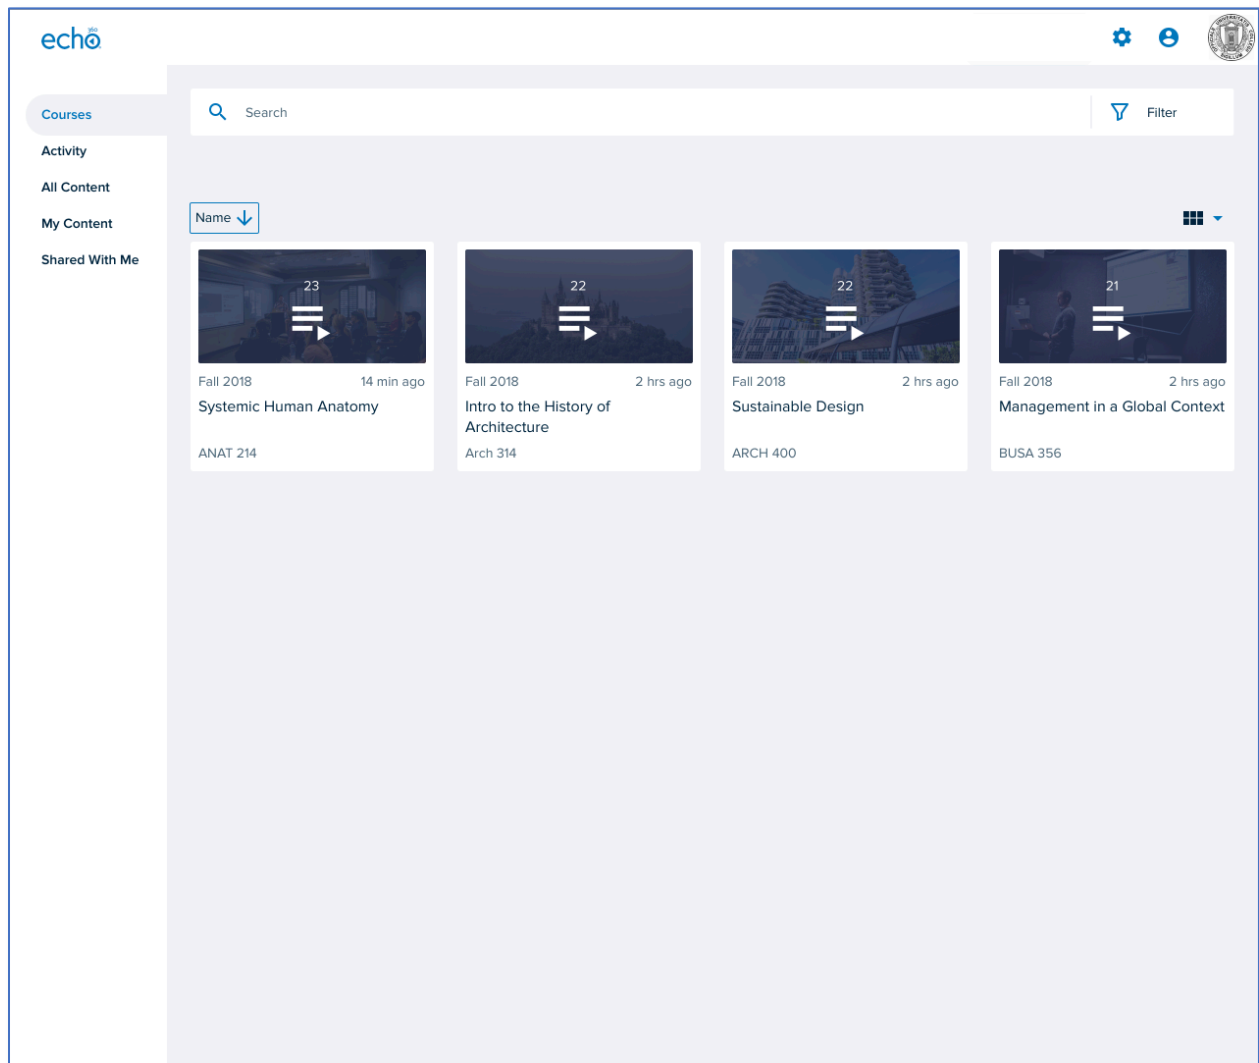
echo360

Courses
Activity
All Content
My Content
Shared With Me

Search

Filter

Name

23
Fall 2018 14 min ago
Systemic Human Anatomy
ANAT 214

22
Fall 2018 2 hrs ago
Intro to the History of Architecture
Arch 314

22
Fall 2018 2 hrs ago
Sustainable Design
ARCH 400

21
Fall 2018 2 hrs ago
Management in a Global Context
BUSA 356